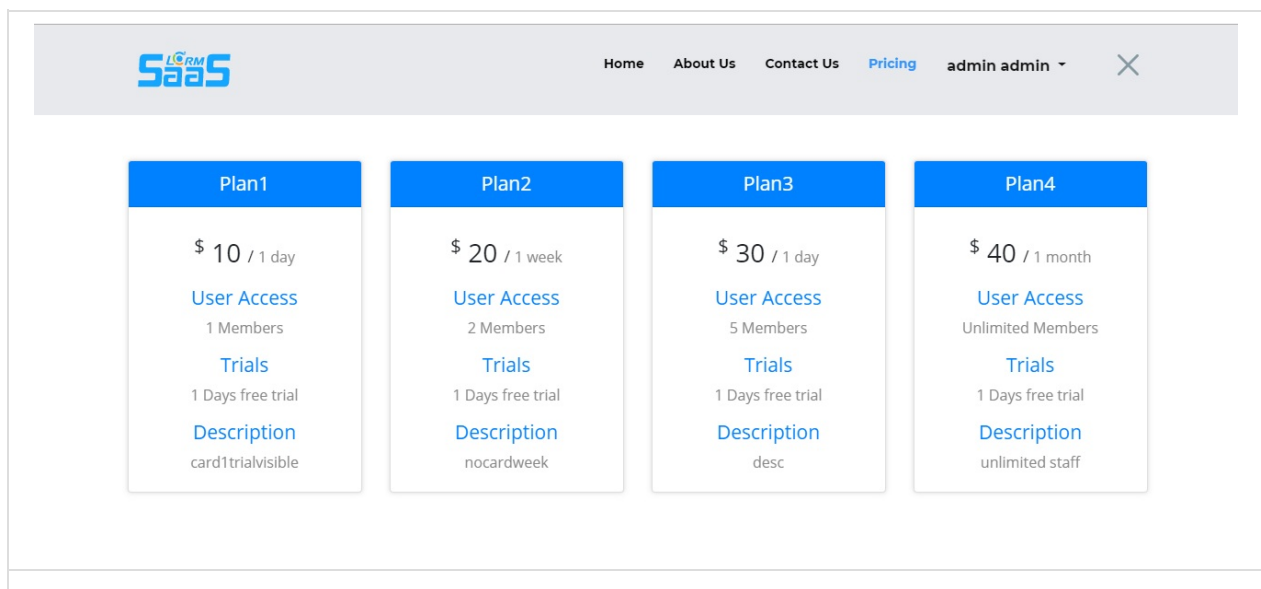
LCRM SaaS

Home About Us Contact Us Pricing admin admin

Plan1

$ 10 / 1 day

User Access

1 Members

Trials

1 Days free trial

Description

card1trialvisible

Plan2

$ 20 / 1 week

User Access

2 Members

Trials

1 Days free trial

Description

nocardweek

Plan3

$ 30 / 1 day

User Access

5 Members

Trials

1 Days free trial

Description

desc

Plan4

$ 40 / 1 month

User Access

Unlimited Members

Trials

1 Days free trial

Description

unlimited staff